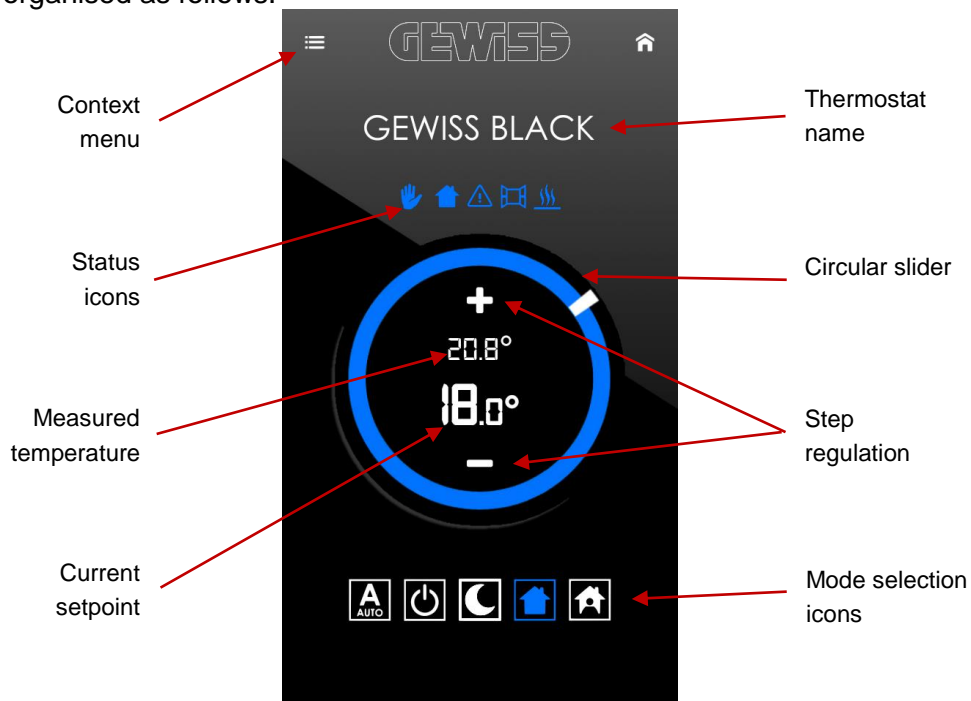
organised as follows:

GEWISS

GEWISS BLACK

+

20.8°

18.0°

–

A AUTO

Context menu

Status icons

Measured temperature

Current setpoint

Thermostat name

Circular slider

Step regulation

Mode selection icons